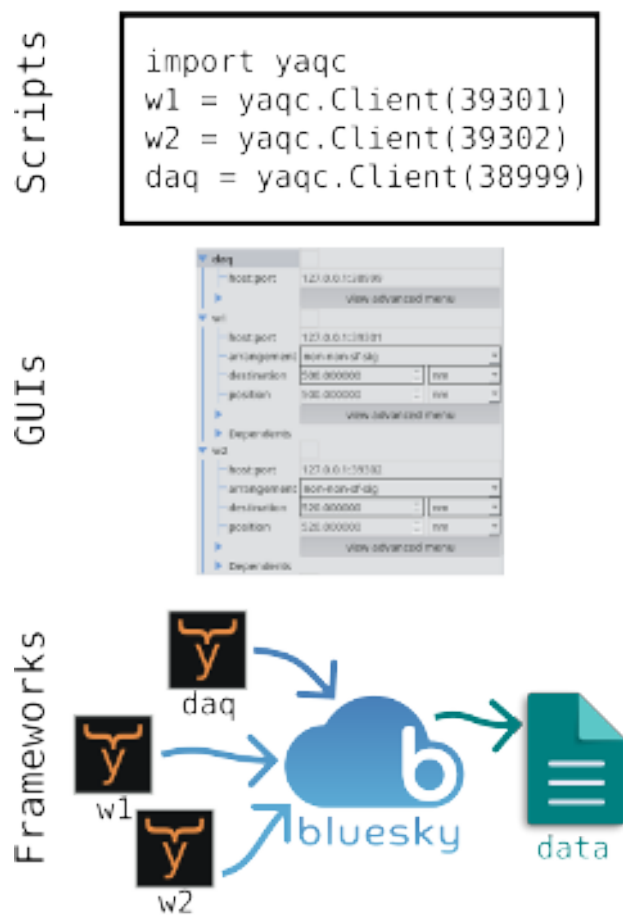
Scripts

import yaqc
w1 = yaqc.Client(39301)
w2 = yaqc.Client(39302)
daq = yaqc.Client(38999)

GUIs

daq
host:port 127.0.0.1:38999
view advanced menu
w1
host:port 127.0.0.1:39301
arrangement non-non-sf-sig
destination 500.000000 nm
position 500.000000 nm
view advanced menu
Dependents
w2
host:port 127.0.0.1:39302
arrangement non-non-sf-sig
destination 520.000000 nm
position 520.000000 nm
view advanced menu
Dependents

Frameworks

y
daq
y
w1
y
w2
b
bluesky
data